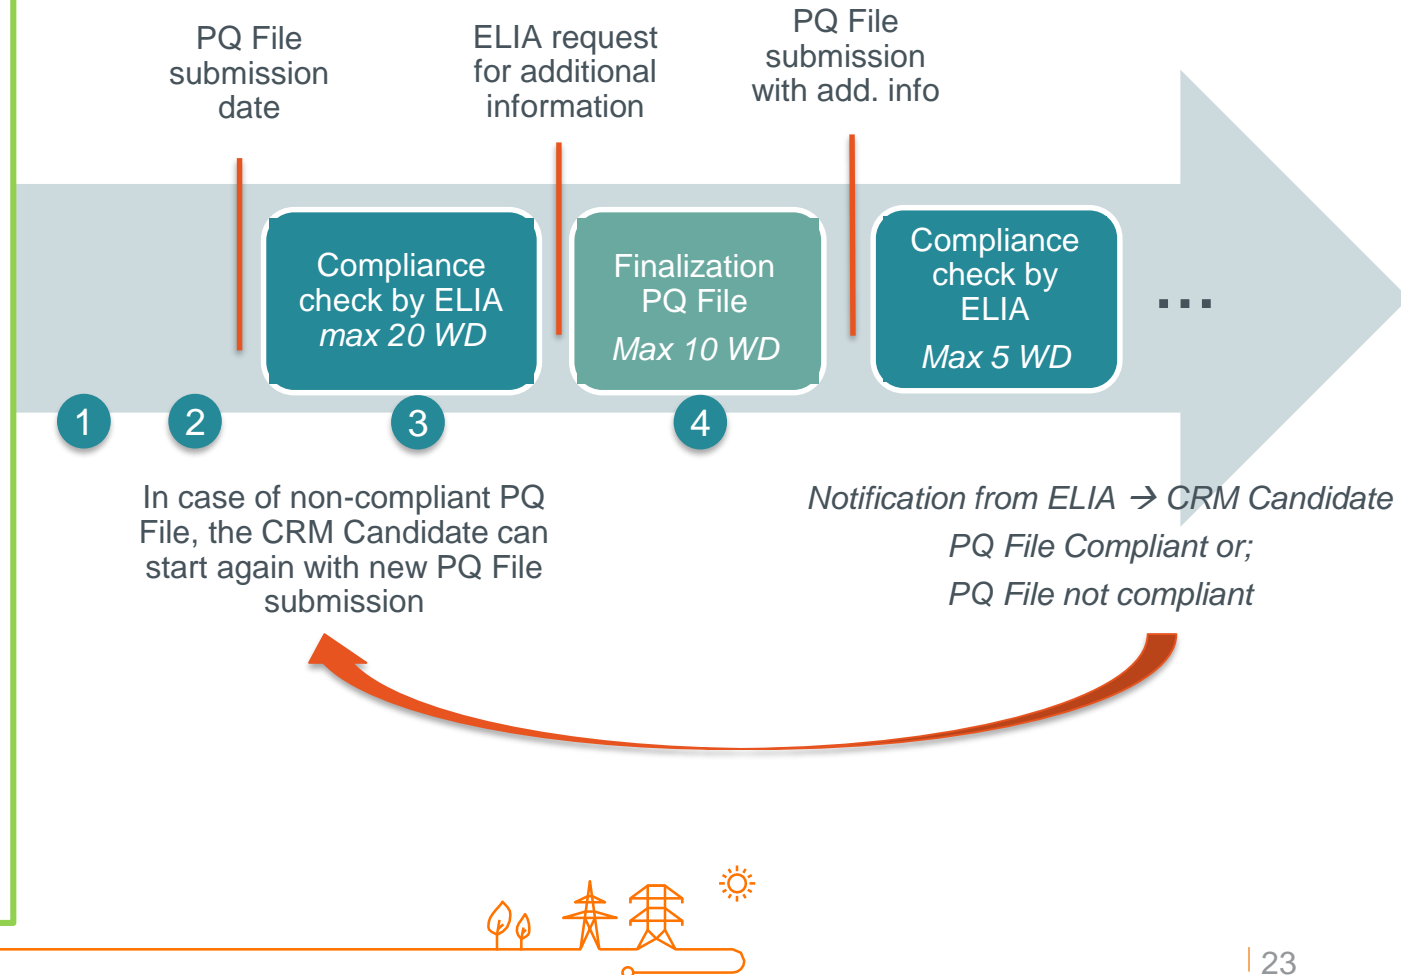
PQ File submission date

ELIA request for additional information

PQ File submission with add. info

Compliance check by ELIA
*max 20 WD*

Finalization PQ File
*Max 10 WD*

Compliance check by ELIA
*Max 5 WD*

...

1

2

3

4

In case of non-compliant PQ File, the CRM Candidate can start again with new PQ File submission

*Notification from ELIA → CRM Candidate*
*PQ File Compliant or;*
*PQ File not compliant*

23